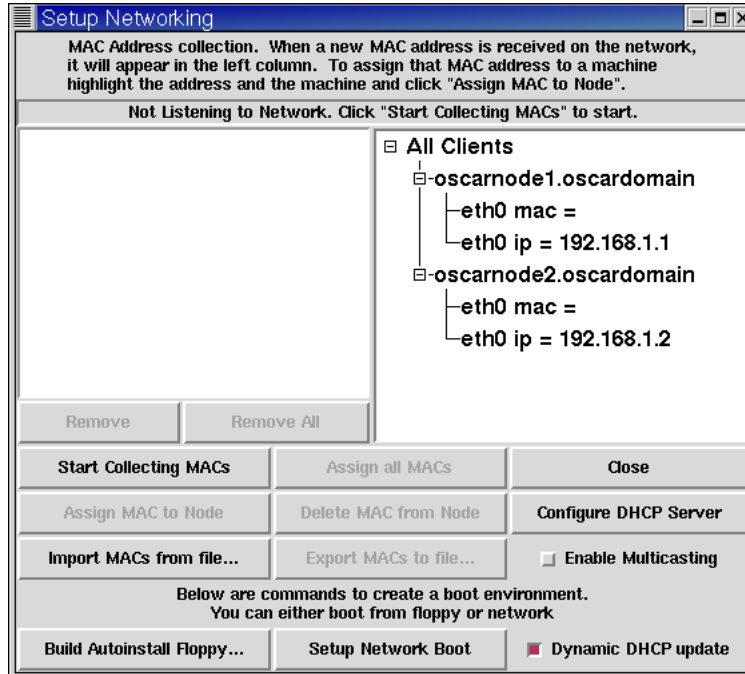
Setup Networking

MAC Address collection. When a new MAC address is received on the network, it will appear in the left column. To assign that MAC address to a machine highlight the address and the machine and click "Assign MAC to Node".

Not Listening to Network. Click "Start Collecting MACs" to start.

All Clients
oscarnode1.oscardomain
eth0 mac =
eth0 ip = 192.168.1.1
oscarnode2.oscardomain
eth0 mac =
eth0 ip = 192.168.1.2

Remove
Remove All

Start Collecting MACs
Assign all MACs
Close
Assign MAC to Node
Delete MAC from Node
Configure DHCP Server
Import MACs from file...
Export MACs to file...
Enable Multicasting

Below are commands to create a boot environment.
You can either boot from floppy or network

Build Autoinstall Floppy...
Setup Network Boot
Dynamic DHCP update